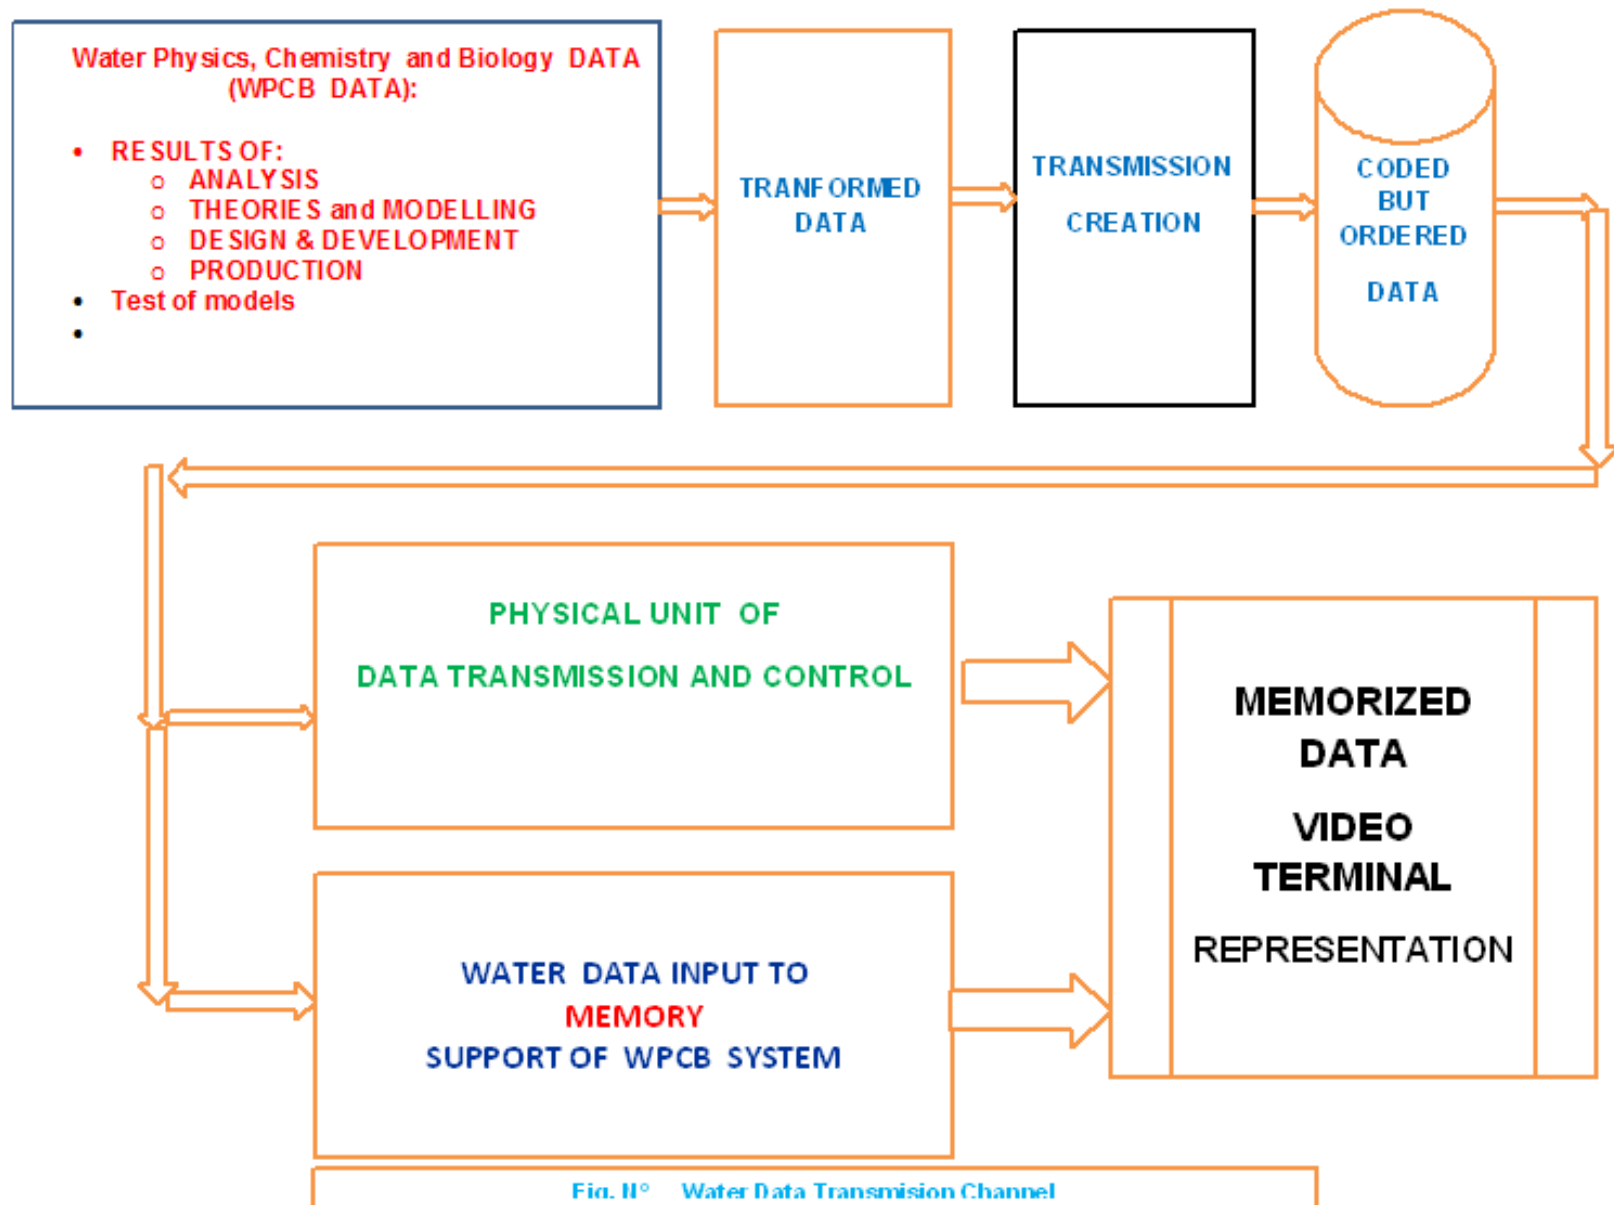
Water Physics, Chemistry and Biology DATA (WPCB DATA):

- RESULTS OF:
  - ANALYSIS
  - THEORIES and MODELLING
  - DESIGN & DEVELOPMENT
  - PRODUCTION
- Test of models
-

TRANFORMED DATA

TRANSMISSION CREATION

CODED BUT ORDERED DATA

PHYSICAL UNIT OF DATA TRANSMISSION AND CONTROL

MEMORIZED DATA

VIDEO TERMINAL

REPRESENTATION

WATER DATA INPUT TO MEMORY SUPPORT OF WPCB SYSTEM

Fig. N° Water Data Transmision Channel